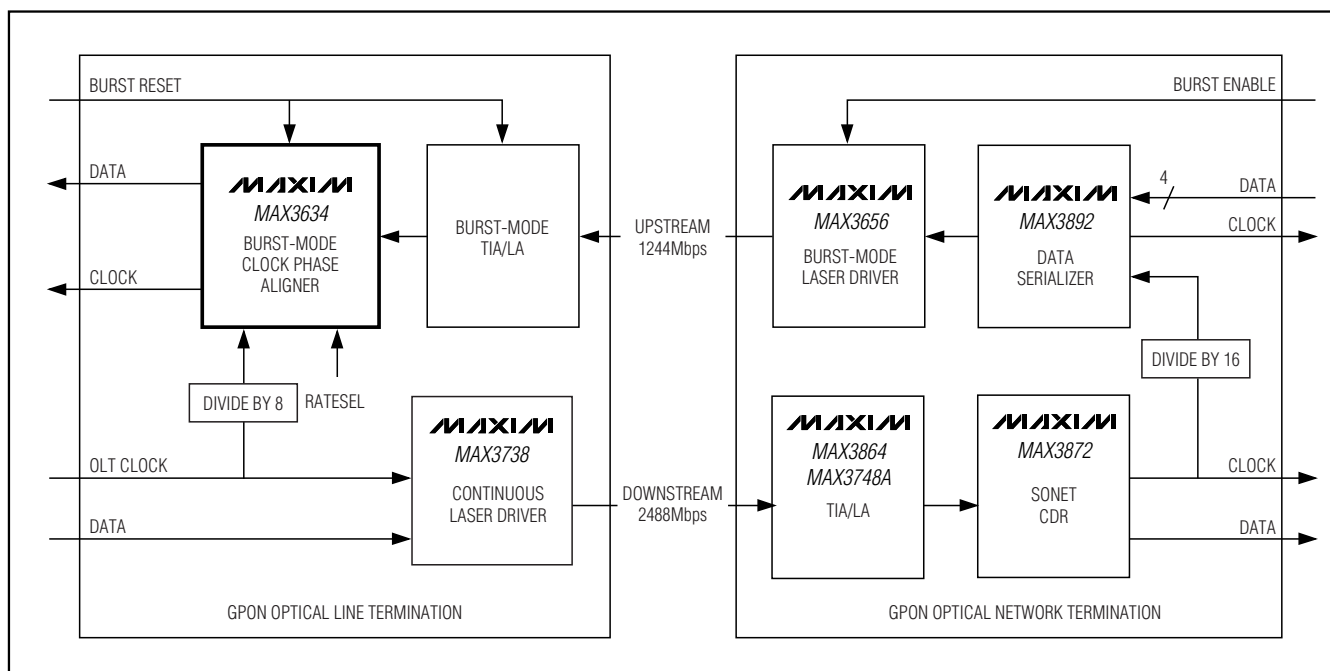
BURST RESET

DATA

MAXIM
MAX3634
BURST-MODE CLOCK PHASE ALIGNER

CLOCK

BURST-MODE TIA/LA

DIVIDE BY 8

RATESEL

MAXIM
MAX3738
CONTINUOUS LASER DRIVER

OLT CLOCK

DATA

GPON OPTICAL LINE TERMINATION

UPSTREAM 1244Mbps

DOWNSTREAM 2488Mbps

BURST ENABLE

MAXIM
MAX3656
BURST-MODE LASER DRIVER

MAXIM
MAX3892
DATA SERIALIZER

4

DATA

CLOCK

DIVIDE BY 16

MAXIM
MAX3864
MAX3748A
TIA/LA

MAXIM
MAX3872
SONET CDR

CLOCK

DATA

GPON OPTICAL NETWORK TERMINATION